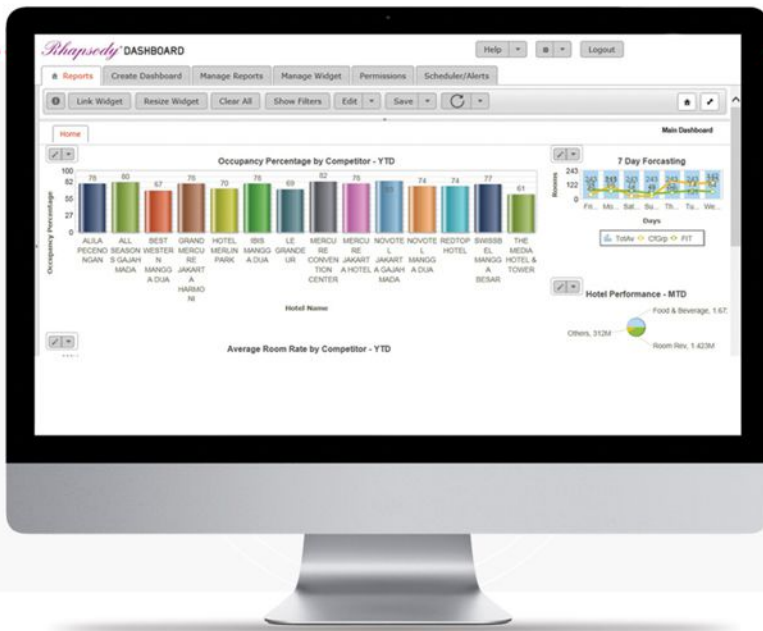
Rhapsody DASHBOARD

Help ▾ ⚙ ▾ Logout

Reports | Create Dashboard | Manage Reports | Manage Widget | Permissions | Scheduler/Alerts

Link Widget | Resize Widget | Clear All | Show Filters | Edit ▾ | Save ▾

Home

Main Dashboard

Occupancy Percentage by Competitor - YTD

Occupancy Percentage

100
82
55
27
0

78 80 67 78 70 78 69 82 78 74 74 74 77 61

ALILA PECENONGAN | ALL SEASONS GAJAH MADA | BEST WESTERN MANGGA DUA | GRAND MERCURE JAKARTA HARMONI | HOTEL MERLIN PARK | IBIS MANGGA DUA | LE GRANDEUR | MERCURE CONVENTION CENTER | MERCURE JAKARTA HOTEL | NOVOTEL JAKARTA GAJAH MADA | NOVOTEL MANGGA DUA | REDTOP HOTEL | SWISSBEL MANGGA BESAR | THE MEDIA HOTEL & TOWER

Hotel Name

Average Room Rate by Competitor - YTD

7 Day Forcasting

Rooms

243
122
0

Fri... Mo... Sat... Su... Th... Tu... We...

Days

TotAv CfGrp FIT

Hotel Performance - MTD

Food & Beverage, 1.67

Others, 312M

Room Rev, 1.423M